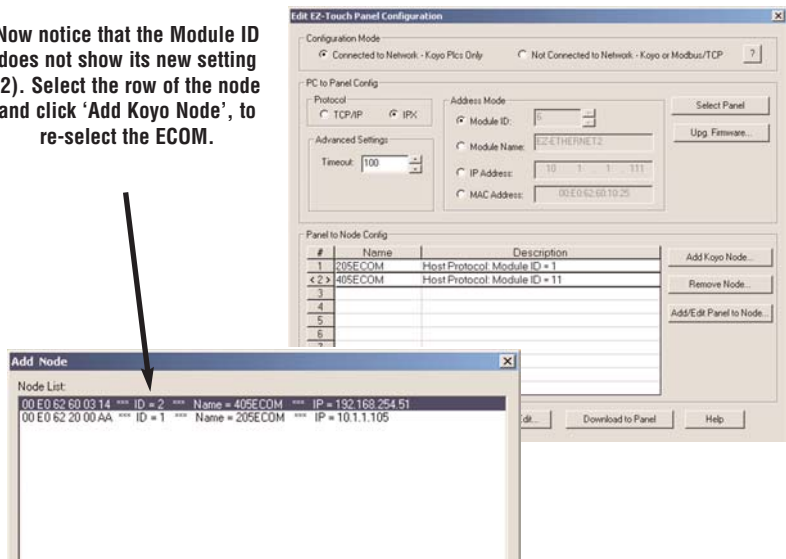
Now notice that the Module ID does not show its new setting (2). Select the row of the node and click 'Add Koyo Node', to re-select the ECOM.

Edit EZ-Touch Panel Configuration

Configuration Mode
Connected to Network - Koyo Plcs Only
Not Connected to Network - Koyo or Modbus/TCP
?

PC to Panel Config
Protocol
TCP/IP
IPX
Advanced Settings
Timeout: 100
Address Mode
Module ID: 5
Module Name: EZ-ETHERNET2
IP Address: 10 1 1 111
MAC Address: 00.E0.62.60.10.25
Select Panel
Upg. Firmware...

Panel to Node Config
| # | Name | Description |
|---|---|---|
| 1 | 205ECOM | Host Protocol: Module ID = 1 |
| <2> | 405ECOM | Host Protocol: Module ID = 11 |
| 3 | | |
| 4 | | |
| 5 | | |
| 6 | | |

Add Koyo Node...
Remove Node...
Add/Edit Panel to Node...
Edit...
Download to Panel
Help

Add Node
Node List:
00 E0 62 60 03 14 *** ID = 2 *** Name = 405ECOM *** IP = 192.168.254.51
00 E0 62 20 00 AA *** ID = 1 *** Name = 205ECOM *** IP = 10.1.1.105